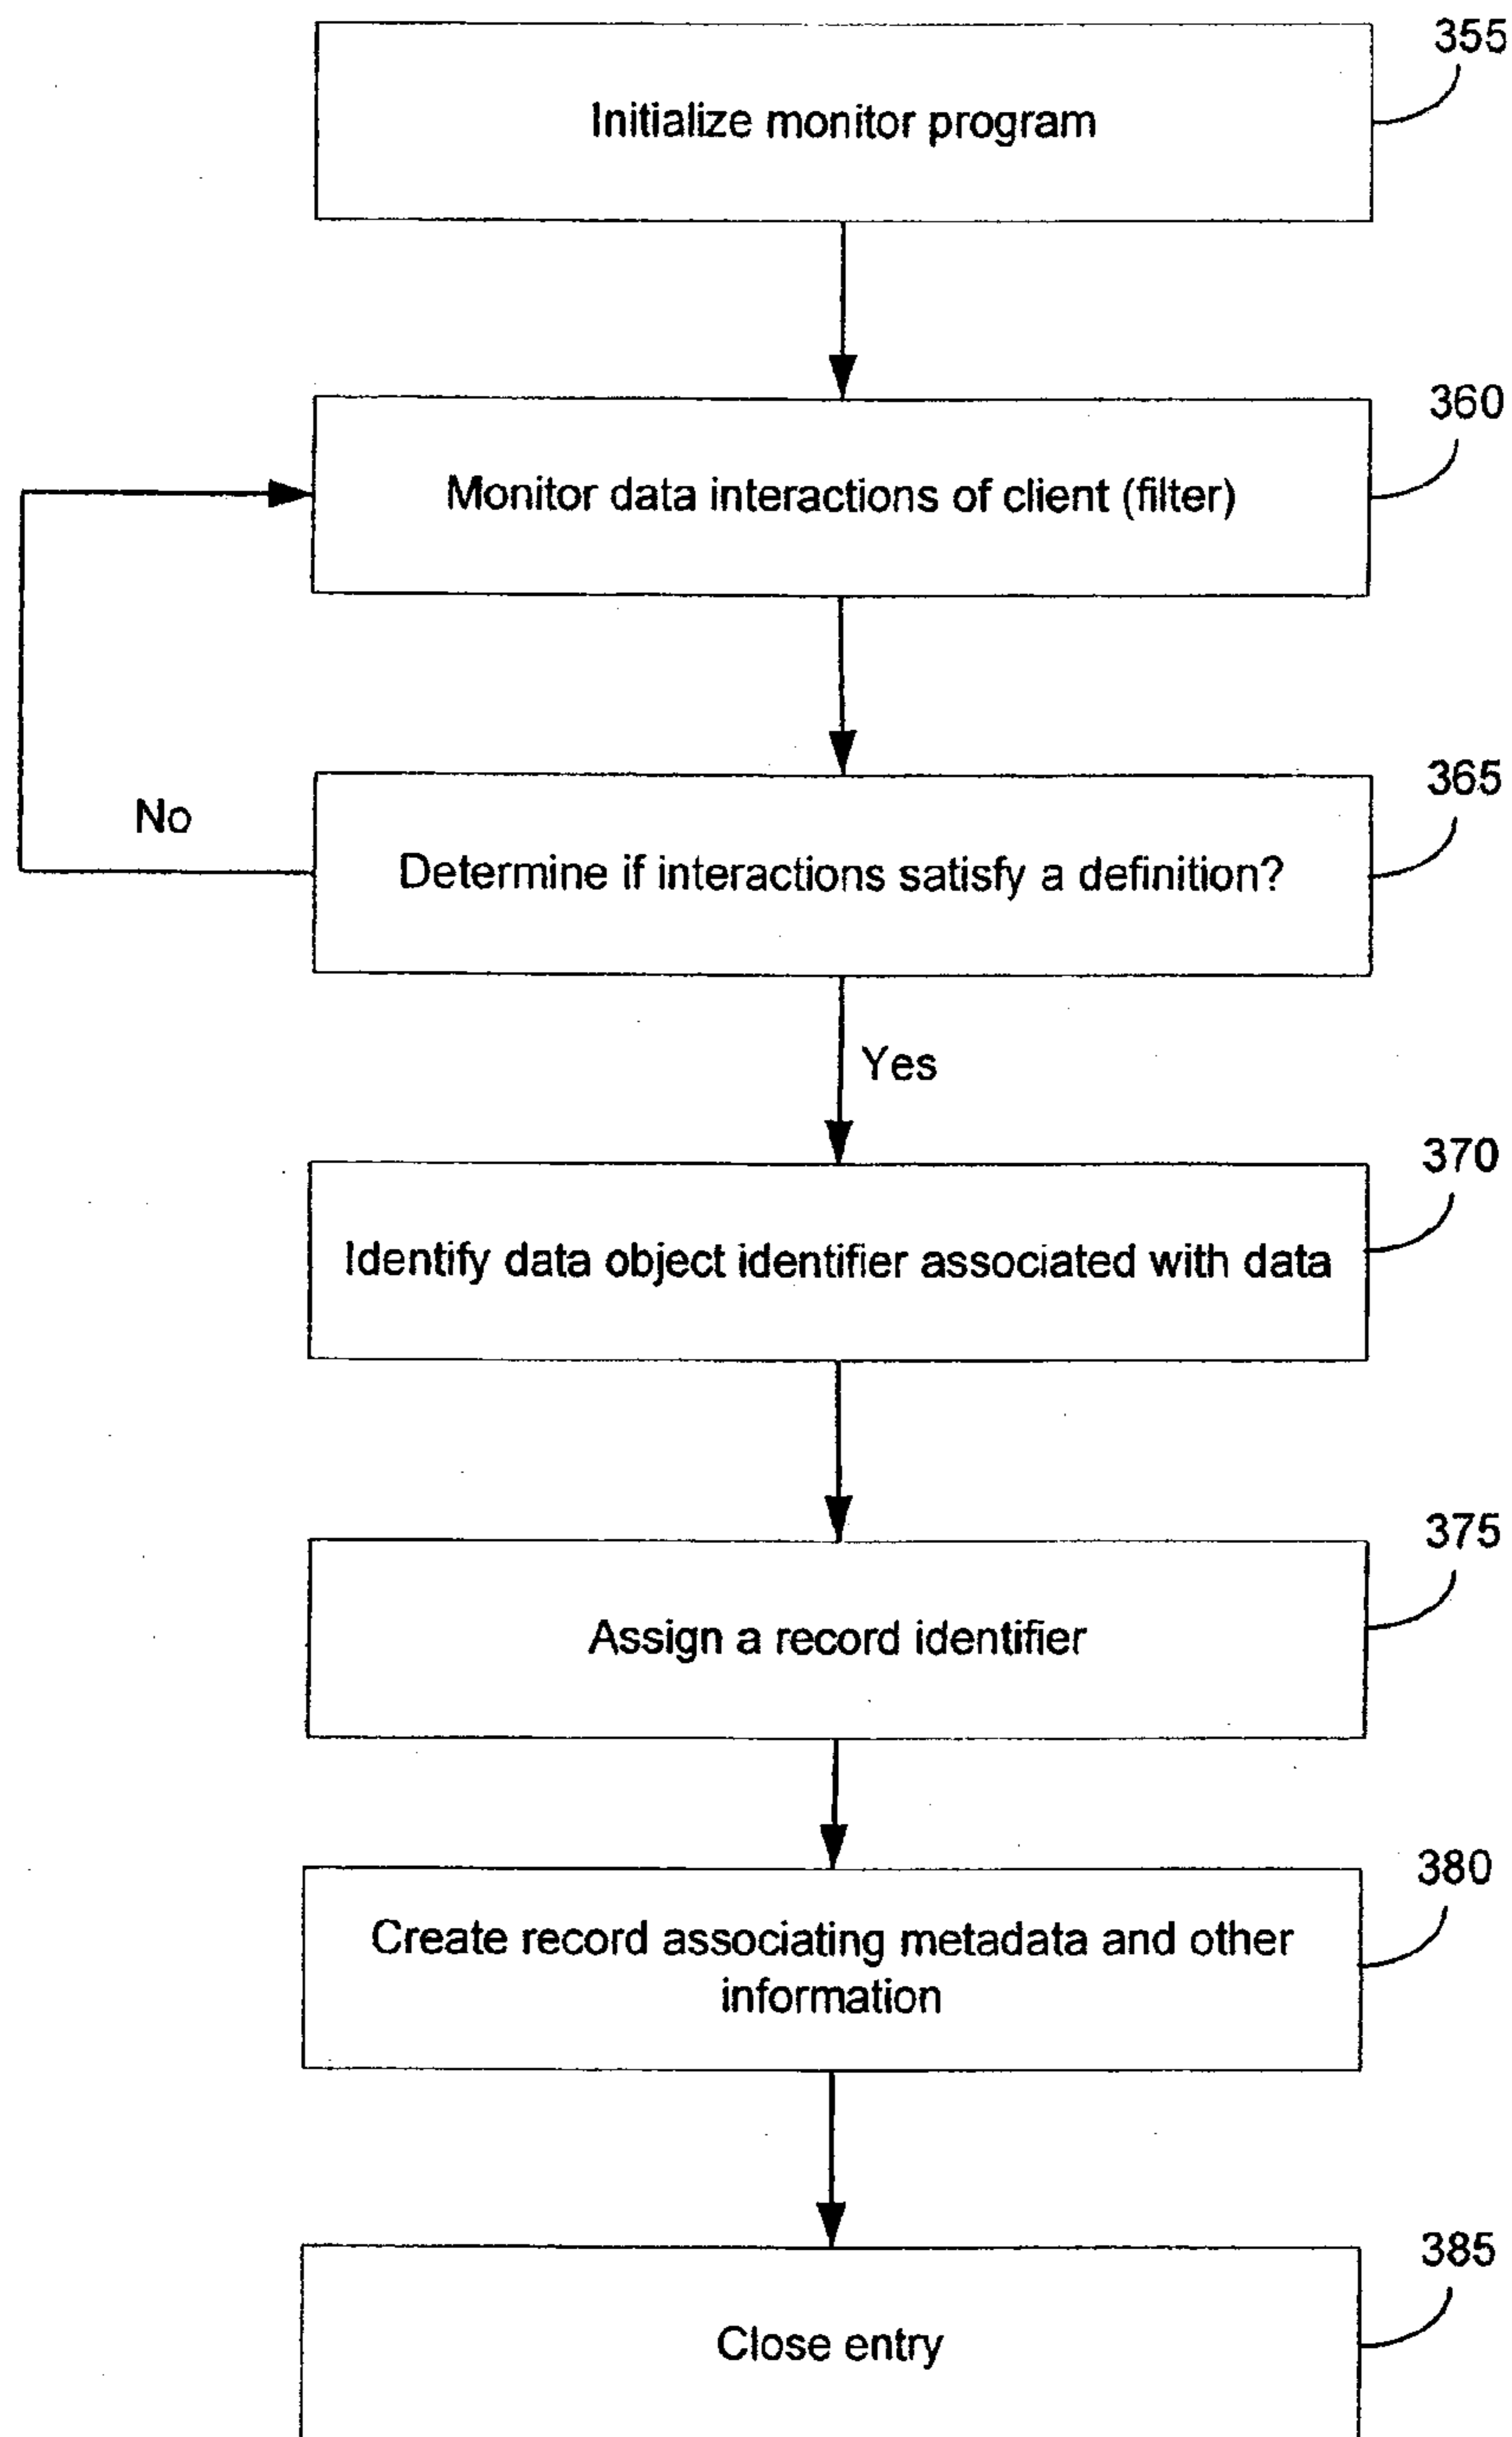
355
Initialize monitor program

360
Monitor data interactions of client (filter)

365
No
Determine if interactions satisfy a definition?

Yes

370
Identify data object identifier associated with data

375
Assign a record identifier

380
Create record associating metadata and other information

385
Close entry